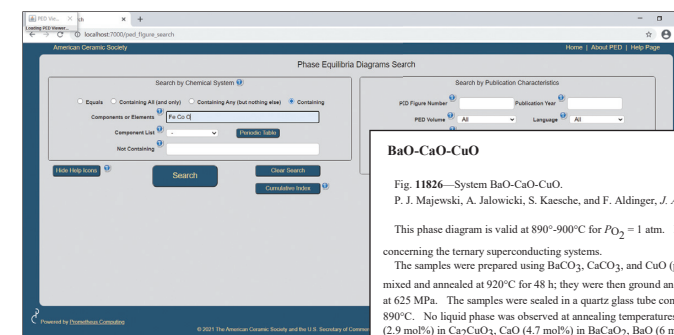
PED Vie... × ch × +

Loading PED Viewer...

localhost:7000/ped_figure_search

American Ceramic Society

Home | About PED | Help Page

Phase Equilibria Diagrams Search

Search by Chemical System

Equals Containing All (and only) Containing Any (but nothing else) Containing

Components or Elements Fe Co O

Component List - Periodic Table

Not Containing

Hide Help Icons

Search

Clear Search

Cumulative Index

Search by Publication Characteristics

PED Figure Number

Publication Year

PED Volume All

Language All

Powered by Prometheus Computing

© 2021 The American Ceramic Society and the U.S. Secretary of Commer

BaO-CaO-CuO

Fig. **11826**—System BaO-CaO-CuO.

P. J. Majewski, A. Jalowicki, S. Kaesche, and F. Aldinger, *J. A*

This phase diagram is valid at 890°-900°C for $P_{O_2}$ = 1 atm.

concerning the ternary superconducting systems.

The samples were prepared using $BaCO_3$, $CaCO_3$, and CuO (

mixed and annealed at 920°C for 48 h; they were then ground an

at 625 MPa. The samples were sealed in a quartz glass tube con

890°C. No liquid phase was observed at annealing temperatures

(2.9 mol%) in $Ca_2CuO_3$, CaO (4.7 mol%) in $BaCuO_2$, BaO (6 m